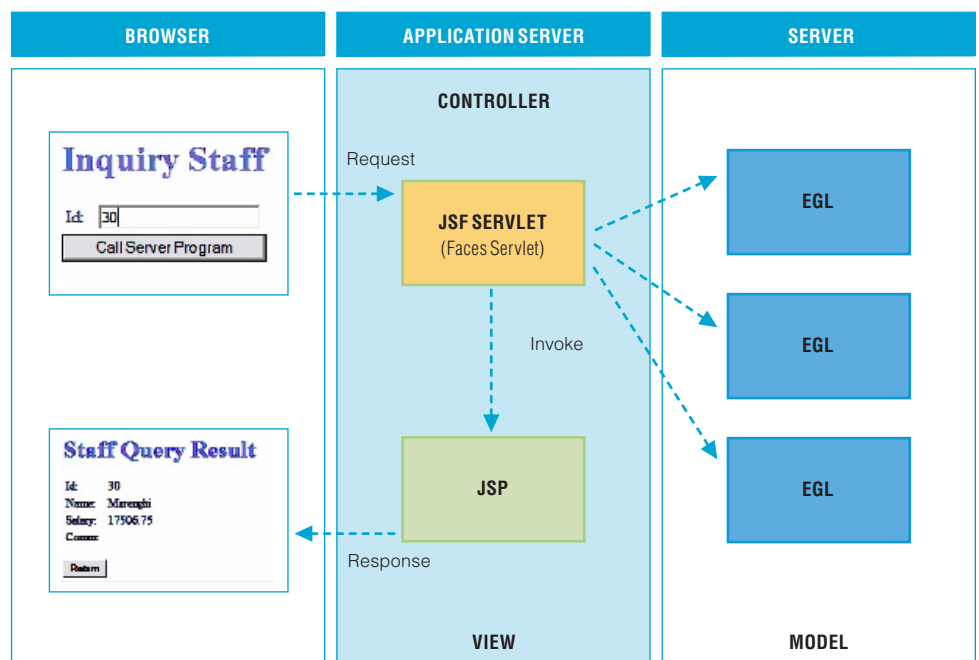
BROWSER

APPLICATION SERVER

SERVER

CONTROLLER

Inquiry Staff

Id: 30

Call Server Program

Request

JSF SERVLET
(Faces Servlet)

EGL

EGL

EGL

Invoke

Staff Query Result

Id: 30
Name: Marenghi
Salary: 17506.75
Comm:

Return

JSP

Response

VIEW

MODEL